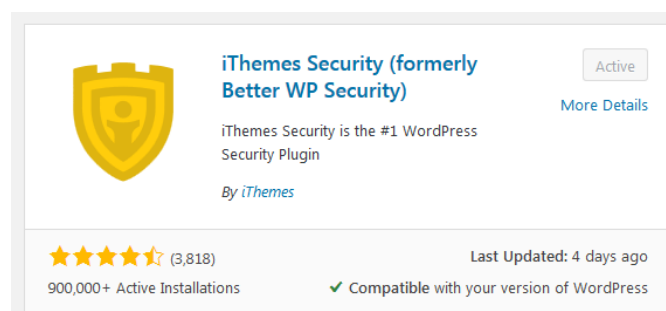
iThemes Security (formerly Better WP Security)

Active

More Details

iThemes Security is the #1 WordPress Security Plugin

By iThemes

(3,818)

900,000+ Active Installations

Last Updated: 4 days ago

✔ Compatible with your version of WordPress